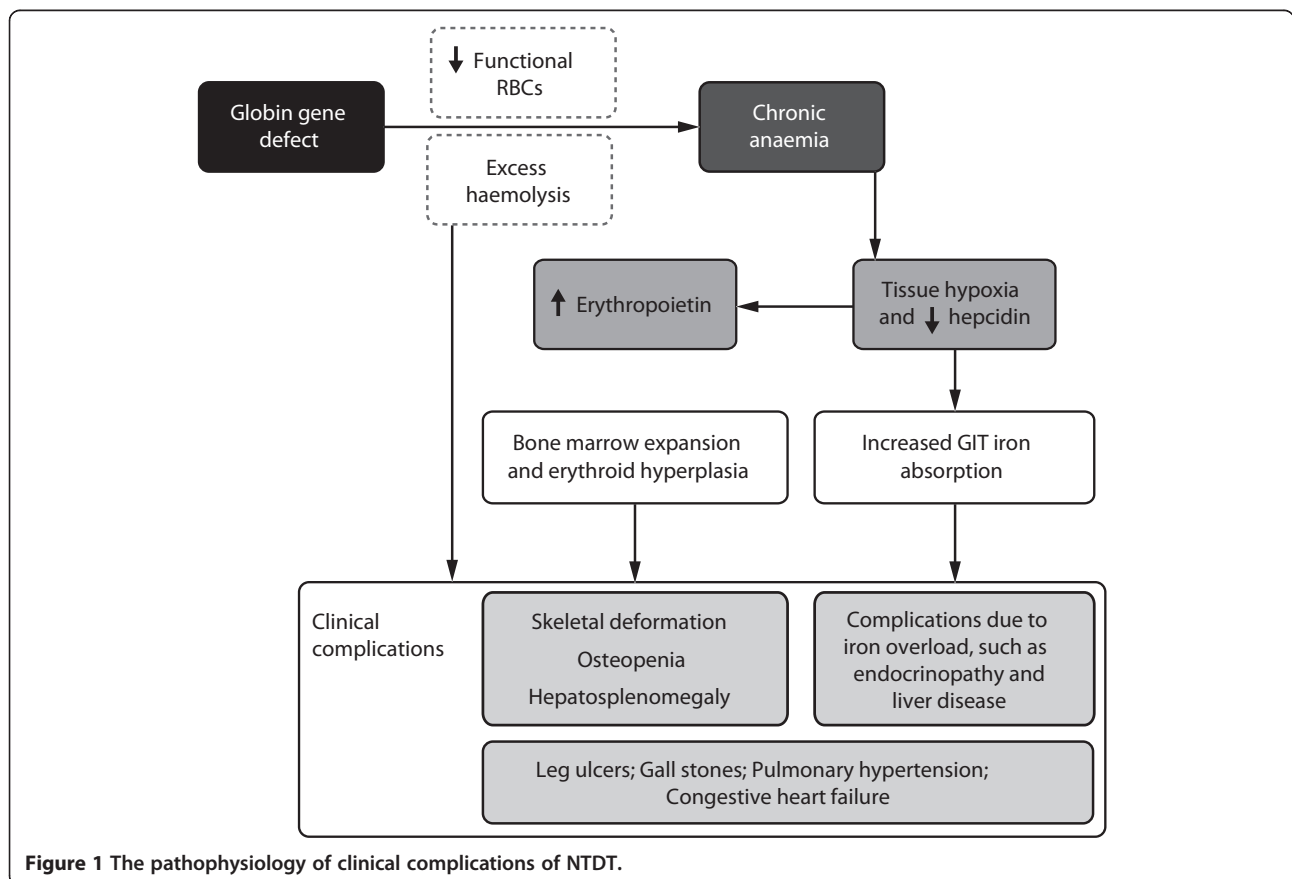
↓ Functional RBCs

Globin gene defect

Chronic anaemia

Excess haemolysis

↑ Erythropoietin

Tissue hypoxia and ↓ hepcidin

Bone marrow expansion and erythroid hyperplasia

Increased GIT iron absorption

Clinical complications

Skeletal deformation

Osteopenia

Hepatosplenomegaly

Complications due to iron overload, such as endocrinopathy and liver disease

Leg ulcers; Gall stones; Pulmonary hypertension; Congestive heart failure

**Figure 1 The pathophysiology of clinical complications of NTDT.**